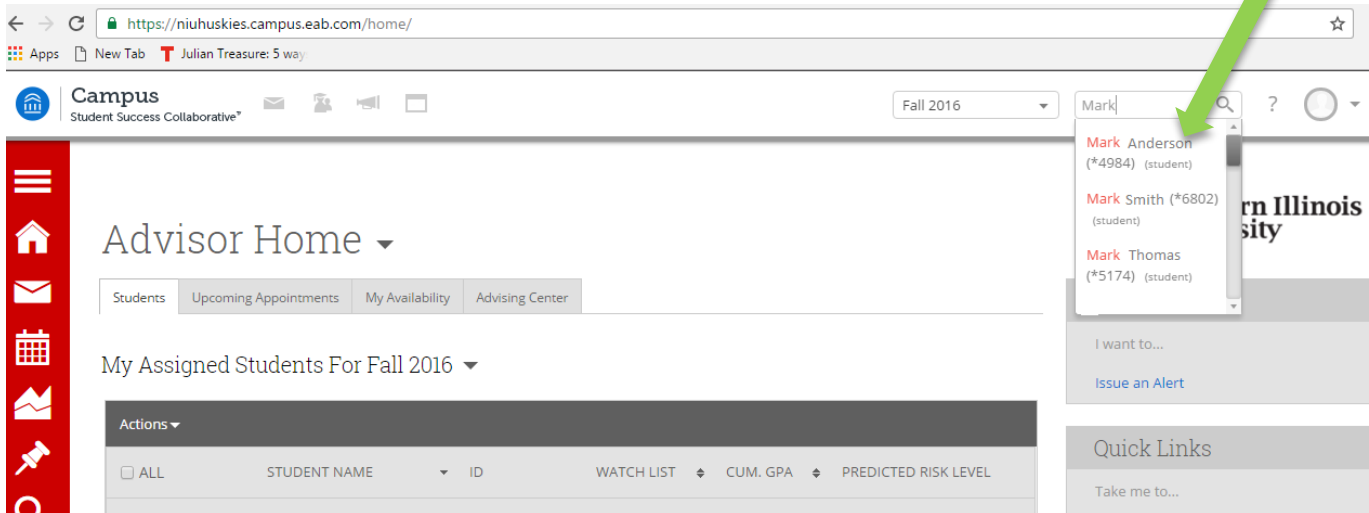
https://niuhuskies.campus.eab.com/home/

Apps New Tab Julian Treasure: 5 way

Campus
Student Success Collaborative™

Fall 2016

Mark

Mark Anderson (*4984) (student)

Mark Smith (*6802) (student)

Mark Thomas (*5174) (student)

rn Illinois
sity

Advisor Home

Students | Upcoming Appointments | My Availability | Advising Center

My Assigned Students For Fall 2016

Actions

| ALL | STUDENT NAME | ID | WATCH LIST | CUM. GPA | PREDICTED RISK LEVEL |
|---|---|---|---|---|---|

I want to...

Issue an Alert

Quick Links

Take me to...